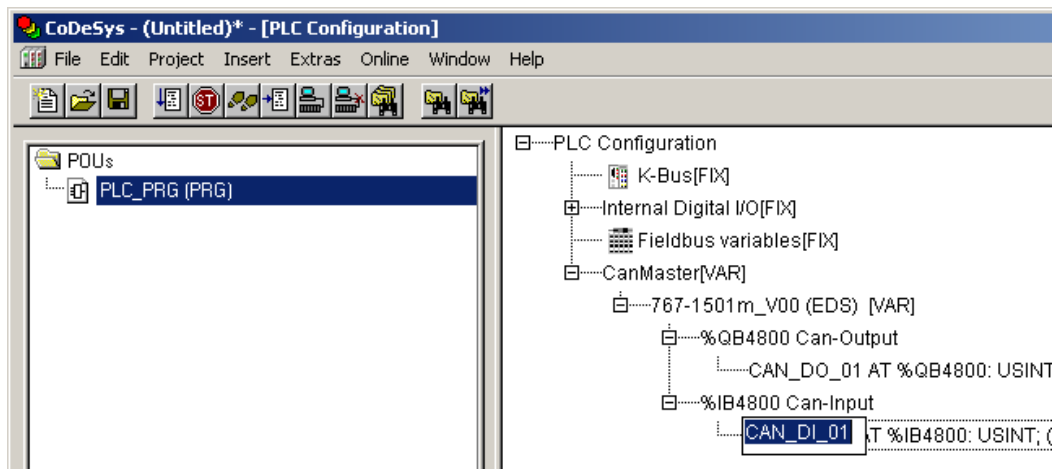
CoDeSys - (Untitled)* - [PLC Configuration]

File Edit Project Insert Extras Online Window Help

POUs

PLC_PRG (PRG)

PLC Configuration

K-Bus[FIX]

Internal Digital I/O[FIX]

Fieldbus variables[FIX]

CanMaster[VAR]

767-1501m_V00 (EDS) [VAR]

%QB4800 Can-Output

CAN_DO_01 AT %QB4800: USINT

%IB4800 Can-Input

CAN_DI_01 AT %IB4800: USINT; (